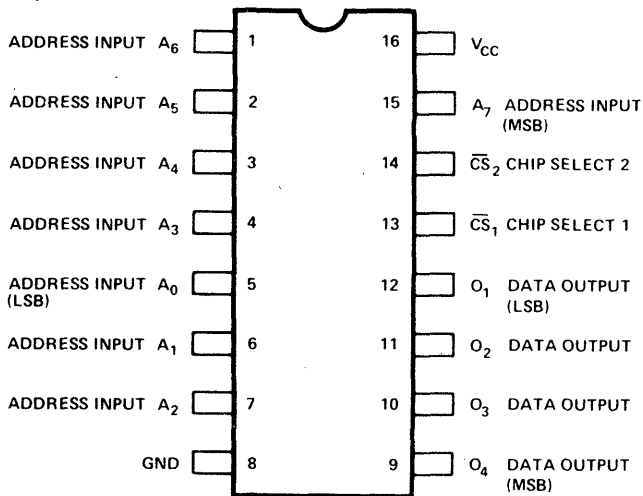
ADDRESS INPUT $A_6$ 1
ADDRESS INPUT $A_5$ 2
ADDRESS INPUT $A_4$ 3
ADDRESS INPUT $A_3$ 4
ADDRESS INPUT $A_0$ (LSB) 5
ADDRESS INPUT $A_1$ 6
ADDRESS INPUT $A_2$ 7
GND 8

16 $V_{CC}$
15 $A_7$ ADDRESS INPUT (MSB)
14 $\overline{CS}_2$ CHIP SELECT 2
13 $\overline{CS}_1$ CHIP SELECT 1
12 $O_1$ DATA OUTPUT (LSB)
11 $O_2$ DATA OUTPUT
10 $O_3$ DATA OUTPUT
9 $O_4$ DATA OUTPUT (MSB)